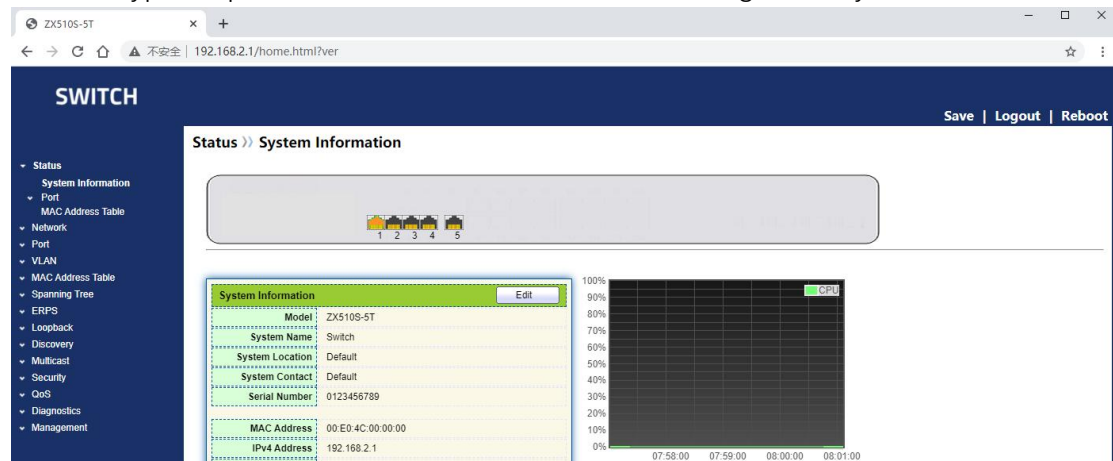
ZX510S-5T × +

← → C ⌂ ▲ 不安全 | 192.168.2.1/home.html?ver

SWITCH

Save | Logout | Reboot

Status » System Information

Status
System Information
Port
MAC Address Table
Network
Port
VLAN
MAC Address Table
Spanning Tree
ERPS
Loopback
Discovery
Multicast
Security
QoS
Diagnostics
Management

1 2 3 4 5

| System Information | Edit |
|---|---|
| Model | ZX510S-5T |
| System Name | Switch |
| System Location | Default |
| System Contact | Default |
| Serial Number | 0123456789 |
| MAC Address | 00:E0:4C:00:00:00 |
| IPv4 Address | 192.168.2.1 |

100%
90%
80%
70%
60%
50%
40%
30%
20%
10%
0%
CPU
07:58:00 07:59:00 08:00:00 08:01:00